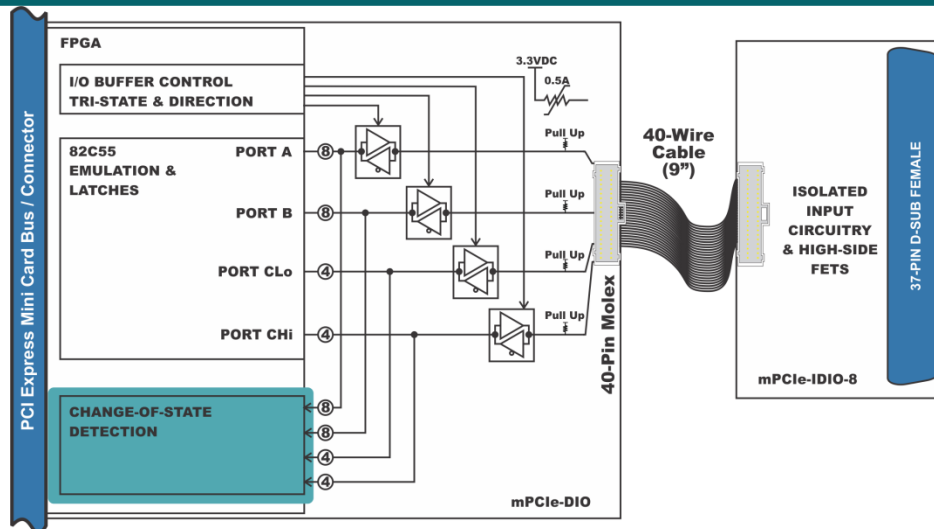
PCI Express Mini Card Bus / Connector

FPGA

I/O BUFFER CONTROL
TRI-STATE & DIRECTION

3.3VDC
0.5A

82C55
EMULATION &
LATCHES

PORT A
8
PORT B
8
PORT CLo
4
PORT CHi
4

Pull Up
Pull Up
Pull Up
Pull Up

40-Wire
Cable
(9")

40-Pin Molex

ISOLATED
INPUT
CIRCUITRY
& HIGH-SIDE
FETS

37-PIN D-SUB FEMALE

mPCIe-IDIO-8

CHANGE-OF-STATE
DETECTION
8
8
4
4

mPCIe-DIO